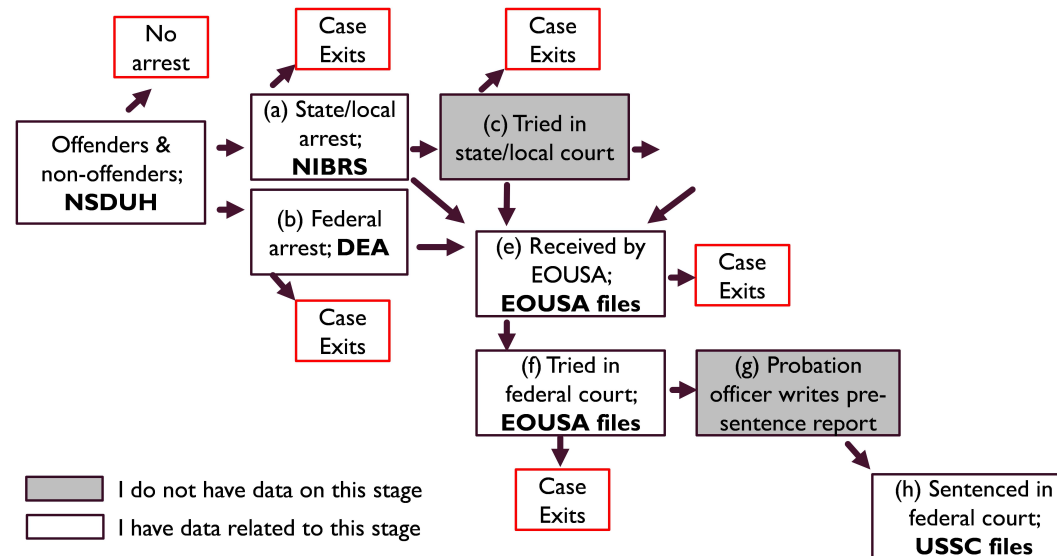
No arrest

Case Exits

Case Exits

Offenders & non-offenders; **NSDUH**

(a) State/local arrest; **NIBRS**

(c) Tried in state/local court

(b) Federal arrest; **DEA**

(e) Received by EOUSA; **EOUSA files**

Case Exits

Case Exits

(f) Tried in federal court; **EOUSA files**

(g) Probation officer writes presentence report

Case Exits

(h) Sentenced in federal court; **USSC files**

I do not have data on this stage

I have data related to this stage